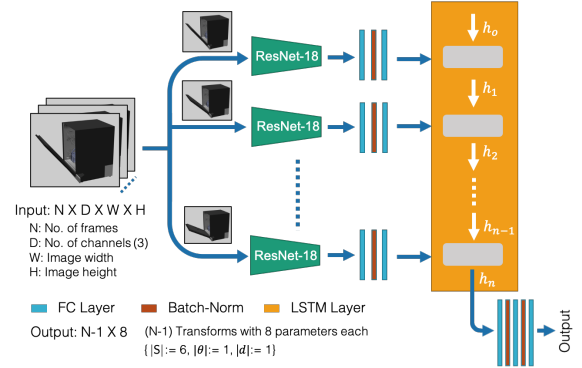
ResNet-18

ResNet-18

ResNet-18

$h_o$

$h_1$

$h_2$

$h_{n-1}$

$h_n$

Input: N X D X W X H
N: No. of frames
D: No. of channels (3)
W: Image width
H: Image height

FC Layer
Batch-Norm
LSTM Layer

Output: N-1 X 8
(N-1) Transforms with 8 parameters each
$\{ |S|:= 6, |\theta|:= 1, |d|:= 1\}$

Output